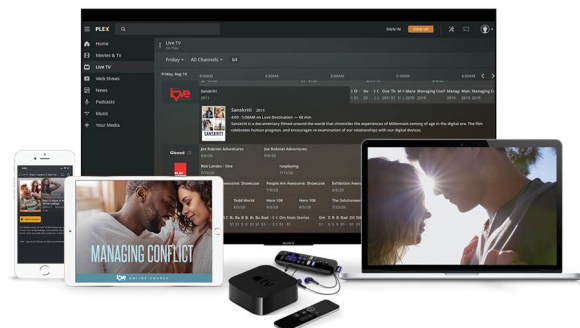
PLEX

SIGN IN

SIGN UP

Home

Movies & TV

Live TV

Web Shows

News

Podcasts

Music

Your Media

Live TV

Friday

All Channels

64

Friday, Aug 16

love

Sanskriti

2011

Sanskriti 2011

4:00 – 5:00AM on Love Destination — 58 min

Sanskriti is a documentary filmed around the world that chronicles the experiences of Millennials coming of age in the digital era. The film celebrates human progress, and encourages re-examination of our relationships with our digital devices.

SANSKRITI

Joe Robinet Adventures

Joe Robinet Adventures

Rob Londes - One

Ivoplaying

People Are Awesome: Showcase

Hero 108

Hero 108

The Solutionee

Managing Conf

Man

Managing Co

MANAGING CONFLICT

love

ONLINE COURSE